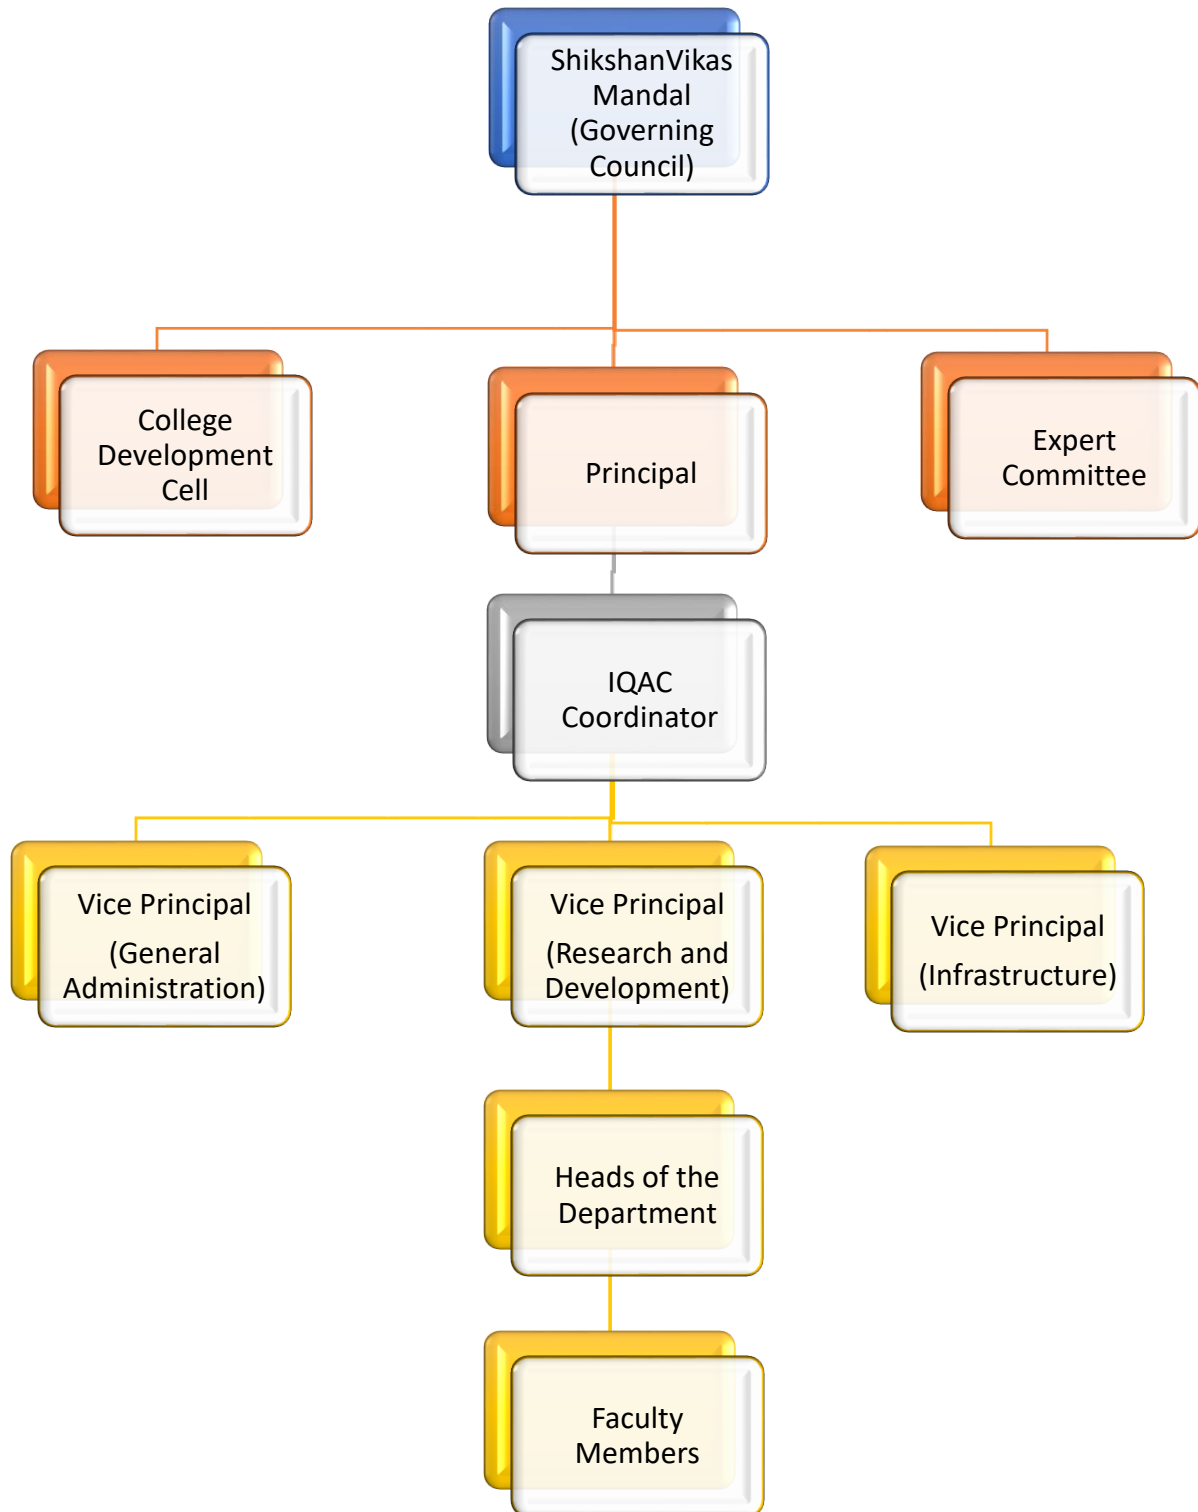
ShikshanVikas Mandal (Governing Council)

College Development Cell

Principal

Expert Committee

IQAC Coordinator

Vice Principal

(General Administration)

Vice Principal

(Research and Development)

Vice Principal

(Infrastructure)

Heads of the Department

Faculty Members